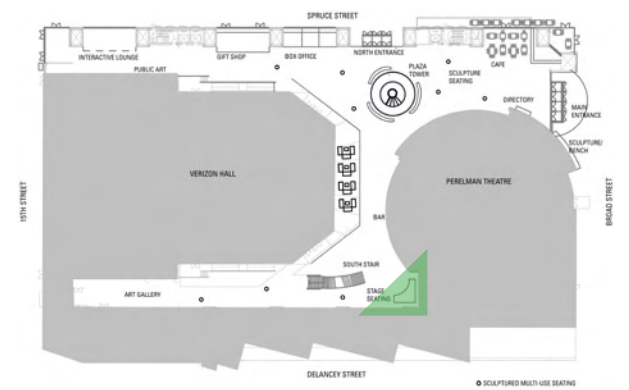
SPRUCE STREET

INTERACTIVE LOUNGE

PUBLIC ART

GIFT SHOP

BOX OFFICE

NORTH ENTRANCE

PLAZA TOWER

SCULPTURE SEATING

CAFE

DIRECTORY

MAIN ENTRANCE

SCULPTURE/ BENCH

15TH STREET

VERIZON HALL

PERELMAN THEATRE

BROAD STREET

BAR

SOUTH STAIR

STAGE SEATING

ART GALLERY

DELANCEY STREET

SCULPTURED MULTI-USE SEATING